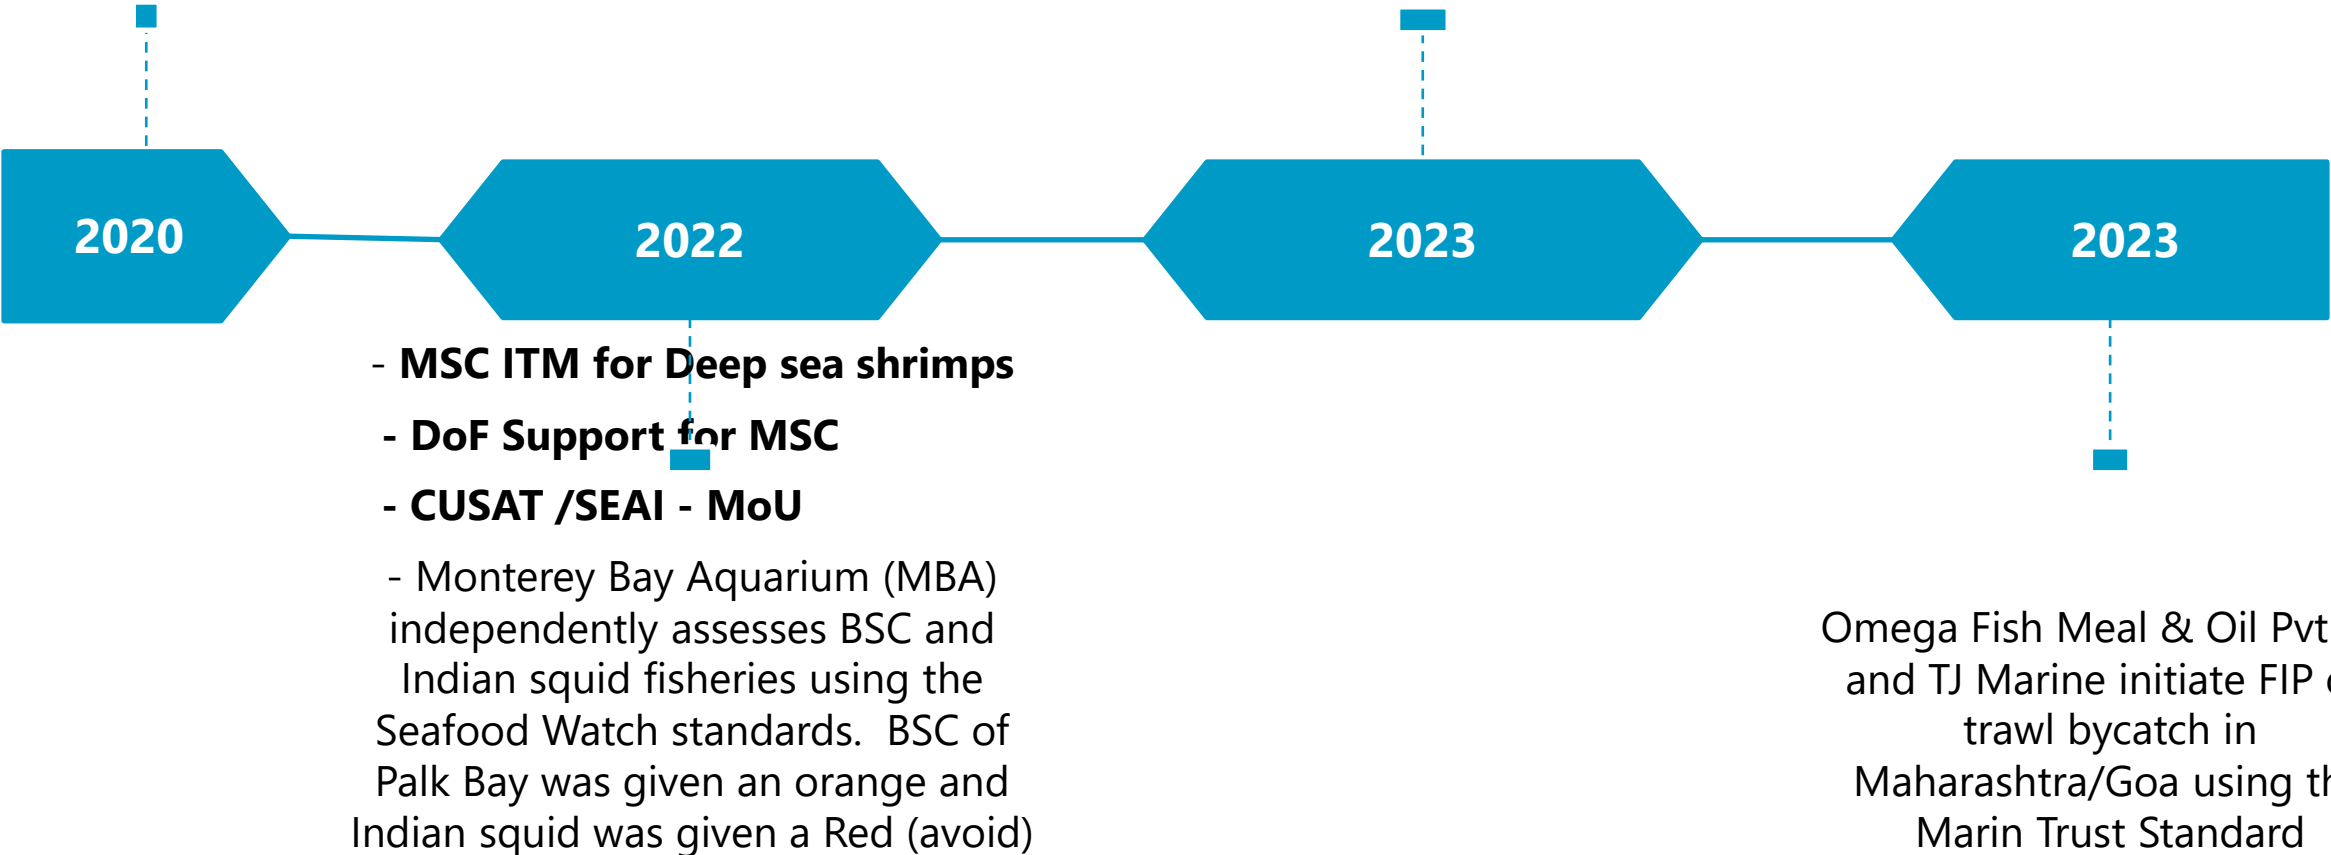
2020

2022

2023

2023

- MSC ITM for Deep sea shrimps

- DoF Support for MSC

- CUSAT /SEAI - MoU

- Monterey Bay Aquarium (MBA) independently assesses BSC and Indian squid fisheries using the Seafood Watch standards. BSC of Palk Bay was given an orange and Indian squid was given a Red (avoid)

Omega Fish Meal & Oil Pvt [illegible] and TJ Marine initiate FIP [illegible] trawl bycatch in Maharashtra/Goa using th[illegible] Marin Trust Standard